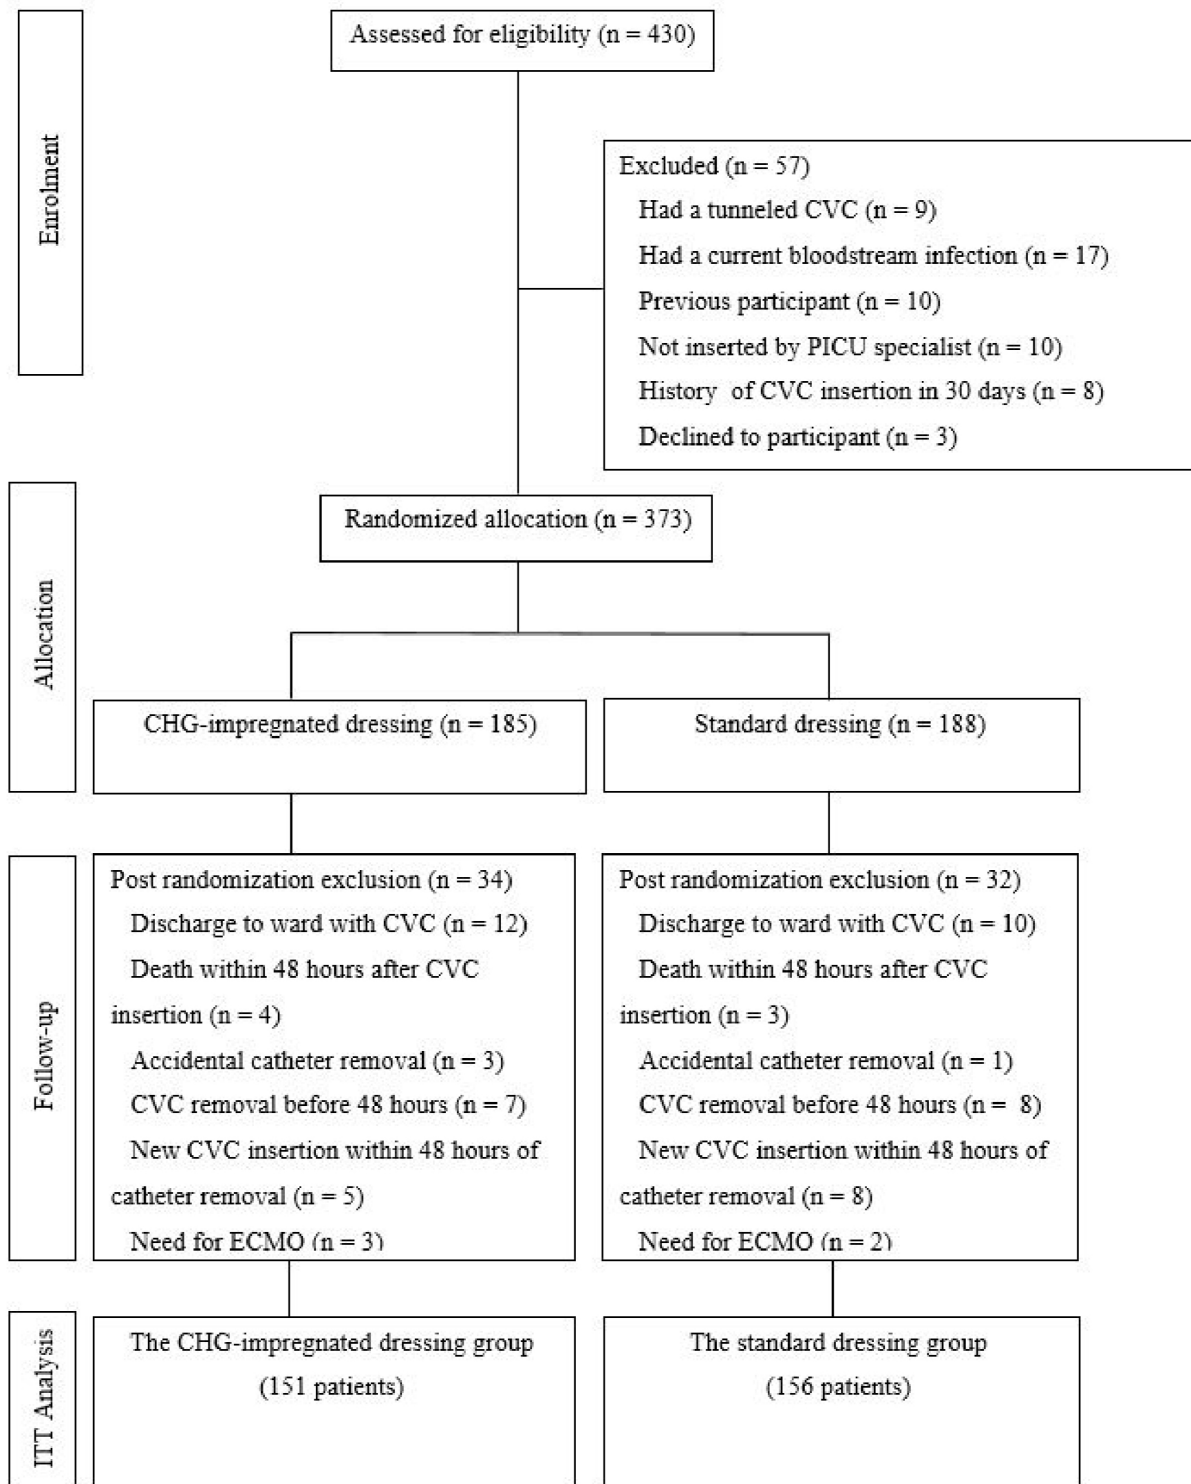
Enrolment

Assessed for eligibility (n = 430)

Excluded (n = 57)
Had a tunneled CVC (n = 9)
Had a current bloodstream infection (n = 17)
Previous participant (n = 10)
Not inserted by PICU specialist (n = 10)
History of CVC insertion in 30 days (n = 8)
Declined to participant (n = 3)

Allocation

Randomized allocation (n = 373)

CHG-impregnated dressing (n = 185)

Standard dressing (n = 188)

Follow-up

Post randomization exclusion (n = 34)
Discharge to ward with CVC (n = 12)
Death within 48 hours after CVC insertion (n = 4)
Accidental catheter removal (n = 3)
CVC removal before 48 hours (n = 7)
New CVC insertion within 48 hours of catheter removal (n = 5)
Need for ECMO (n = 3)

Post randomization exclusion (n = 32)
Discharge to ward with CVC (n = 10)
Death within 48 hours after CVC insertion (n = 3)
Accidental catheter removal (n = 1)
CVC removal before 48 hours (n = 8)
New CVC insertion within 48 hours of catheter removal (n = 8)
Need for ECMO (n = 2)

ITT Analysis

The CHG-impregnated dressing group (151 patients)

The standard dressing group (156 patients)